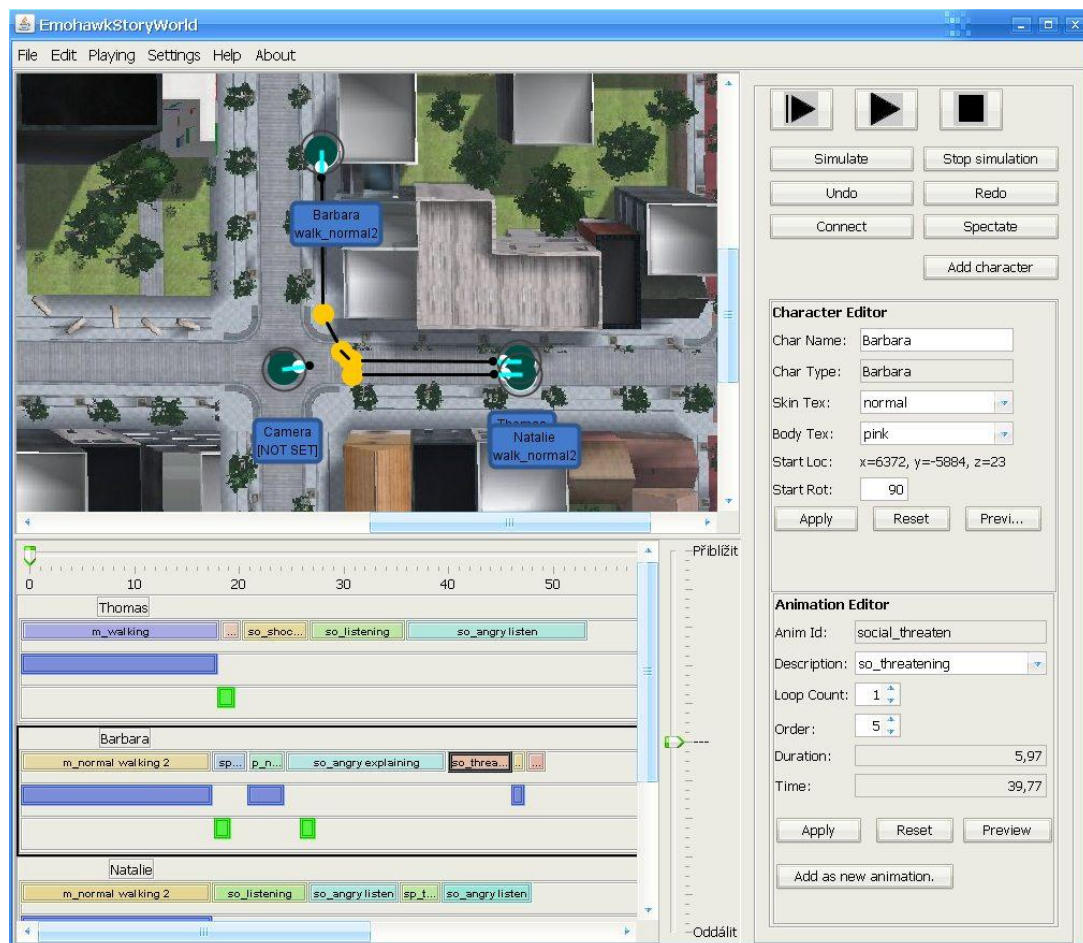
EmohawkStoryWorld

File Edit Playing Settings Help About

Barbara
walk_normal2

Camera
[NOT SET]

Thomas

Natalie
walk_normal2

Simulate
Stop simulation
Undo
Redo
Connect
Spectate
Add character

Character Editor
Char Name: Barbara
Char Type: Barbara
Skin Tex: normal
Body Tex: pink
Start Loc: x=6372, y=-5884, z=23
Start Rot: 90
Apply Reset Previ...

0 10 20 30 40 50

Přiblížit

Thomas
m_walking ... so_shoc... so_listening so_angry listen

Barbara
m_normal walking 2 sp... p_n... so_angry explaining so_threa... ...

Natalie
m_normal walking 2 so_listening so_angry listen sp_t... so_angry listen

Oddálit

Animation Editor
Anim Id: social_threaten
Description: so_threatening
Loop Count: 1
Order: 5
Duration: 5,97
Time: 39,77
Apply Reset Preview
Add as new animation.